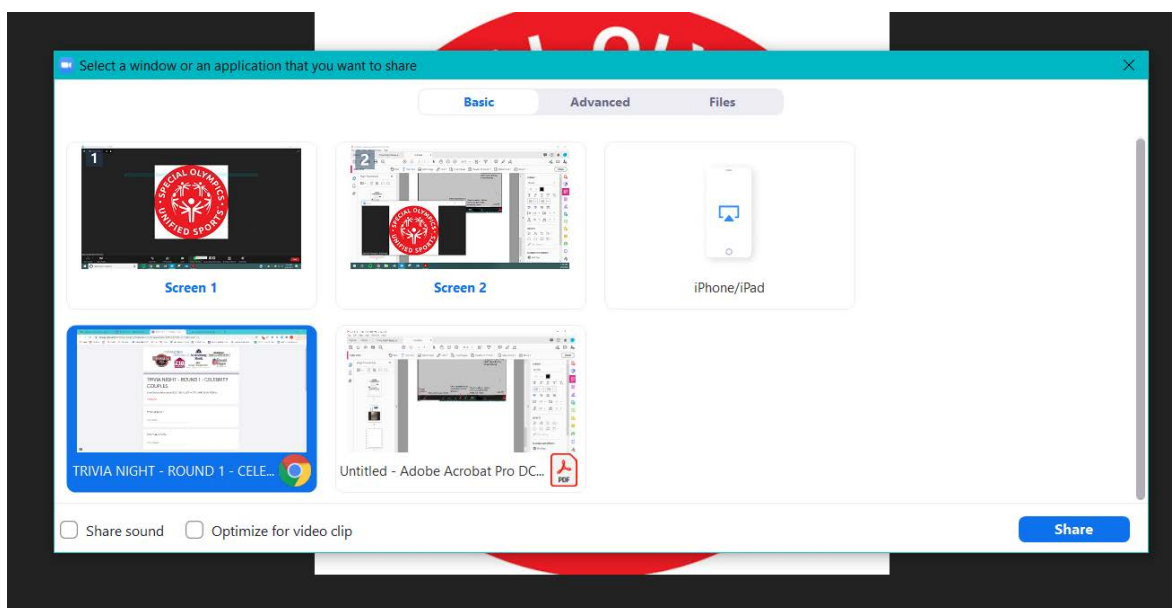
Select a window or an application that you want to share

Basic
Advanced
Files

1
SPECIAL OLYMPICS UNIFIED SPORTS
Screen 1

2
SPECIAL OLYMPICS UNIFIED SPORTS
Screen 2

iPhone/iPad

TRIVIA NIGHT - ROUND 1 - CELEBRITY COUPLES
TRIVIA NIGHT - ROUND 1 - CELE...

Untitled - Adobe Acrobat Pro DC...
PDF

Share sound
Optimize for video clip
Share